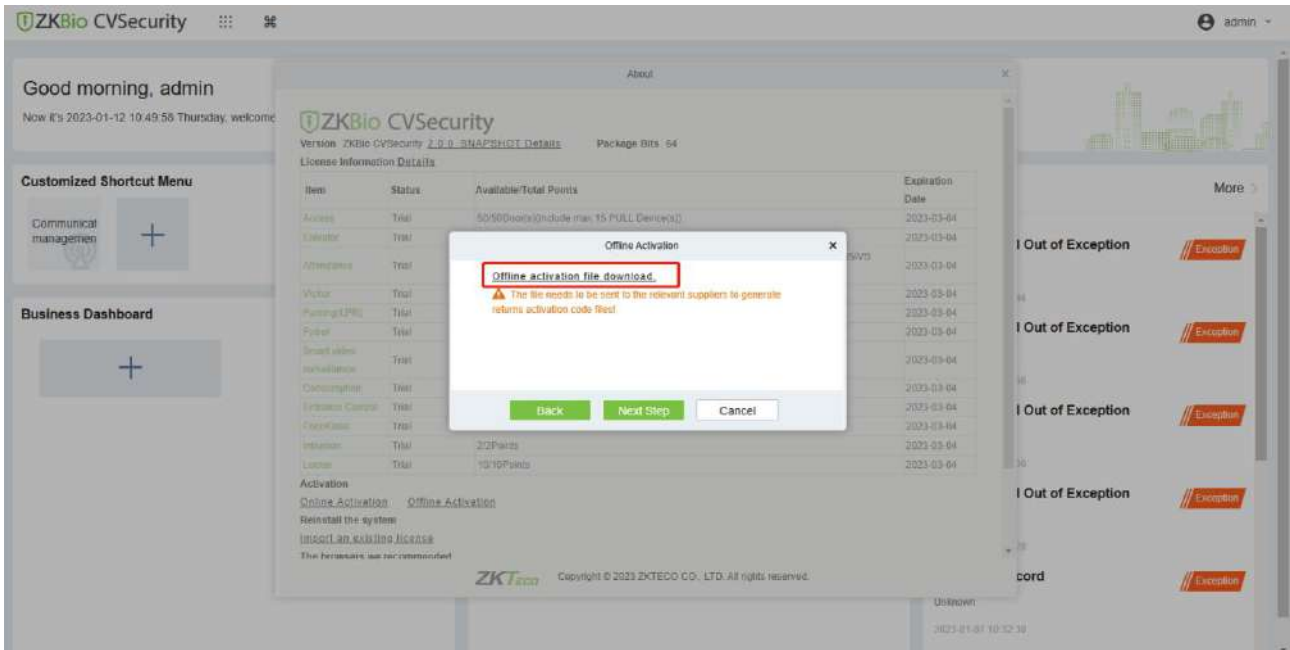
ZKBio CVSecurity

admin

Good morning, admin

Now it's 2023-01-12 10:49:58 Thursday, welcome

Customized Shortcut Menu

Communicat managemen

+

Business Dashboard

+

About

ZKBio CVSecurity

Version ZKBio CVSecurity 2.0.0_SNAPSHOT Details Package Bits 64

License Information Details

| Item | Status | Available/Total Points | Expiration Date |
|---|---|---|---|
| Access | Trial | 50/500Door(s)(Include max 15 PULL Device(s)) | 2023-03-04 |
| Elevator | Trial | | 2023-03-04 |
| Attendance | Trial | | 2023-03-04 |
| Visitor | Trial | | 2023-03-04 |
| Parking(LPR) | Trial | | 2023-03-04 |
| Patrol | Trial | | 2023-03-04 |
| Smart video surveillance | Trial | | 2023-03-04 |
| Consumption | Trial | | 2023-03-04 |
| Entrance Control | Trial | | 2023-03-04 |
| FaceKiosk | Trial | | 2023-03-04 |
| Intrusion | Trial | 2/2Points | 2023-03-04 |
| Locker | Trial | 10/10Points | 2023-03-04 |

Activation

Online Activation Offline Activation

Reinstall the system

Import an existing license

The browsers we recommended

ZKTeco Copyright © 2023 ZKTECO CO., LTD. All rights reserved.

Offline Activation

Offline activation file download.

The file needs to be sent to the relevant suppliers to generate returns activation code files!

Back Next Step Cancel

More

I Out of Exception Exception

I Out of Exception Exception

I Out of Exception Exception

I Out of Exception Exception

cord Exception

Unknown

2023-01-07 10:32:30